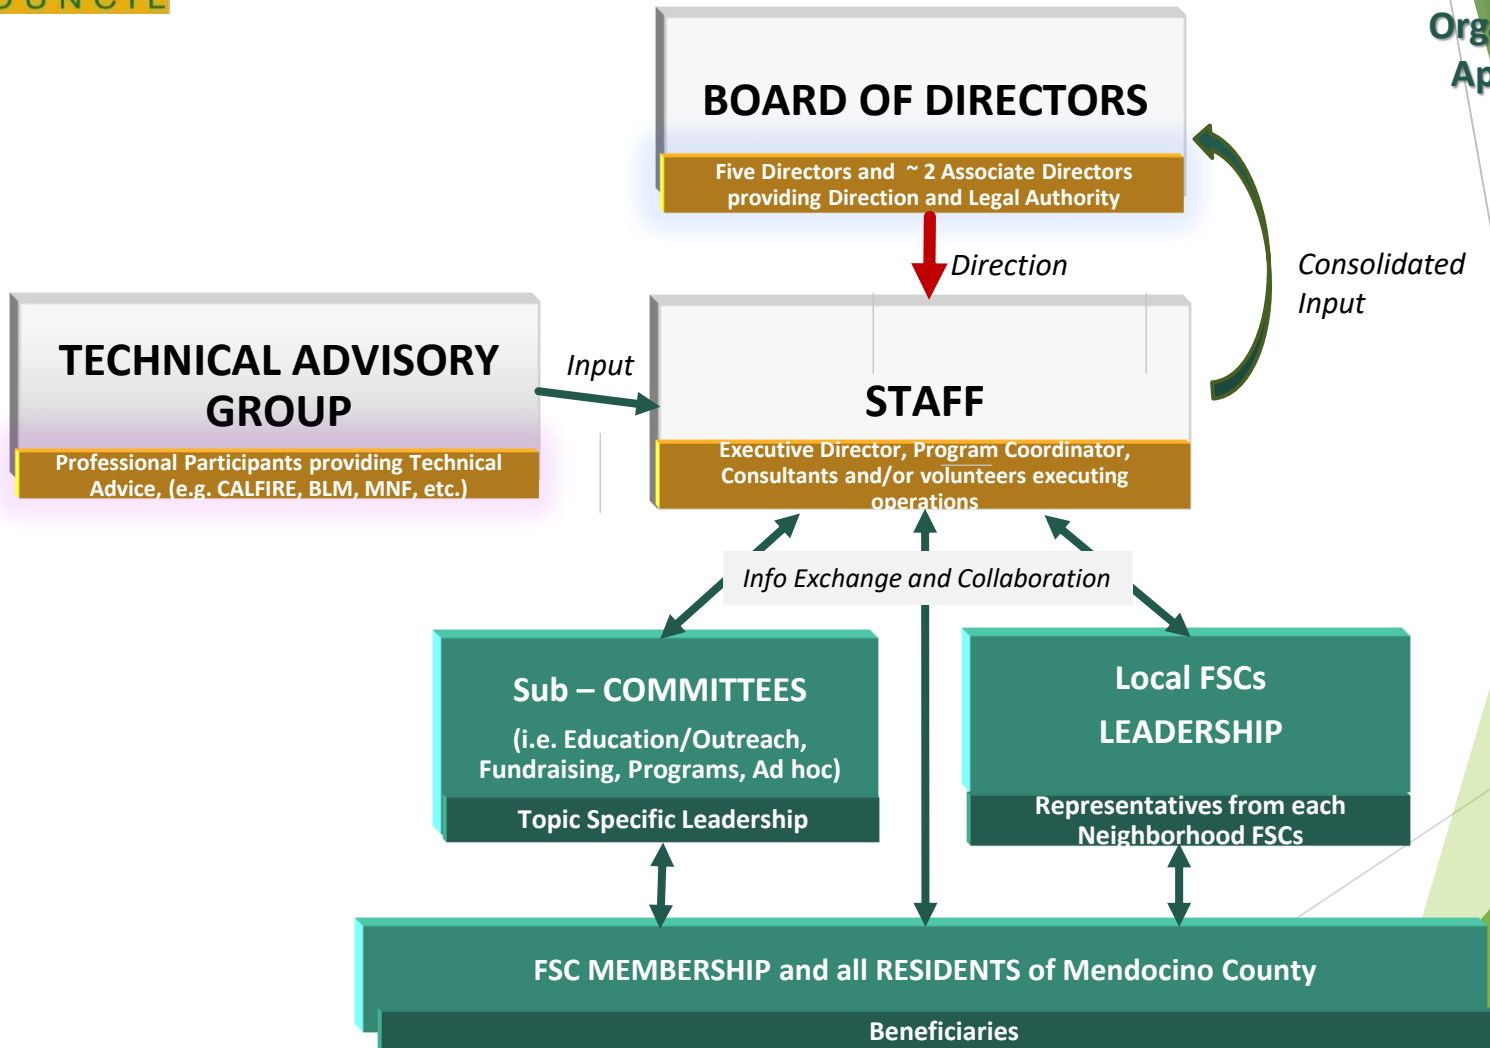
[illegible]

Org
Ap

BOARD OF DIRECTORS

Five Directors and ~ 2 Associate Directors providing Direction and Legal Authority

Direction

Consolidated Input

TECHNICAL ADVISORY GROUP

Professional Participants providing Technical Advice, (e.g. CALFIRE, BLM, MNF, etc.)

Input

STAFF

Executive Director, Program Coordinator, Consultants and/or volunteers executing operations

Info Exchange and Collaboration

Sub – COMMITTEES

(i.e. Education/Outreach, Fundraising, Programs, Ad hoc)

Topic Specific Leadership

Local FSCs

LEADERSHIP

Representatives from each Neighborhood FSCs

FSC MEMBERSHIP and all RESIDENTS of Mendocino County

Beneficiaries